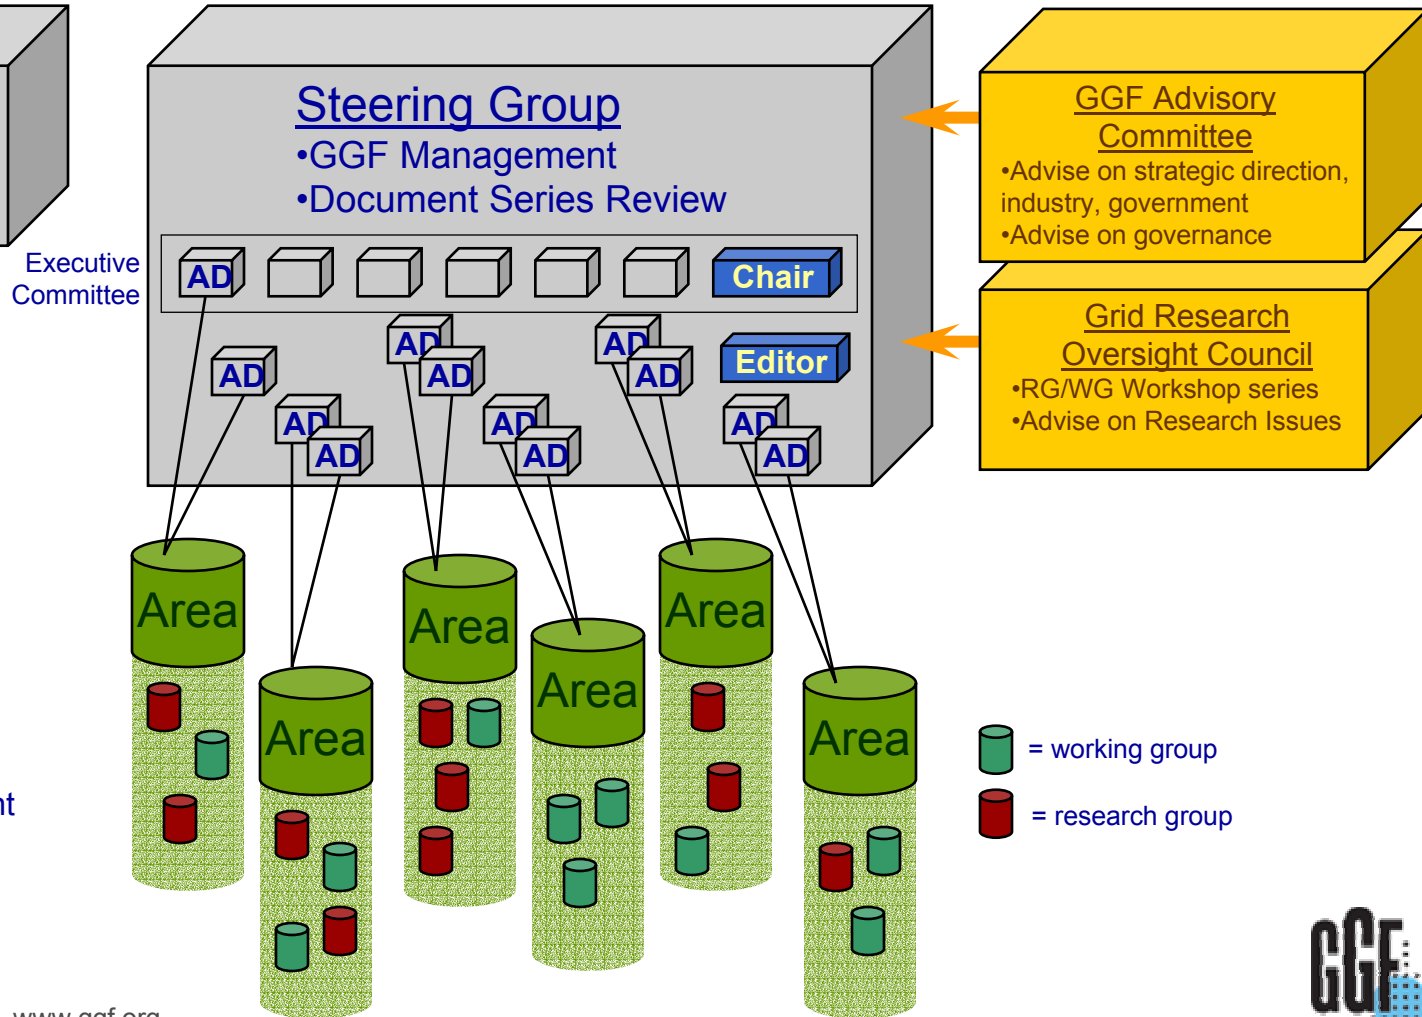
Steering Group
•GGF Management
•Document Series Review

GGF Advisory Committee
•Advise on strategic direction, industry, government
•Advise on governance

Executive Committee

AD

Chair

AD AD AD AD AD AD AD AD AD AD AD

Editor

Grid Research Oversight Council
•RG/WG Workshop series
•Advise on Research Issues

Area Area Area Area Area Area

= working group
= research group

nt

www.ggf.org

GGF